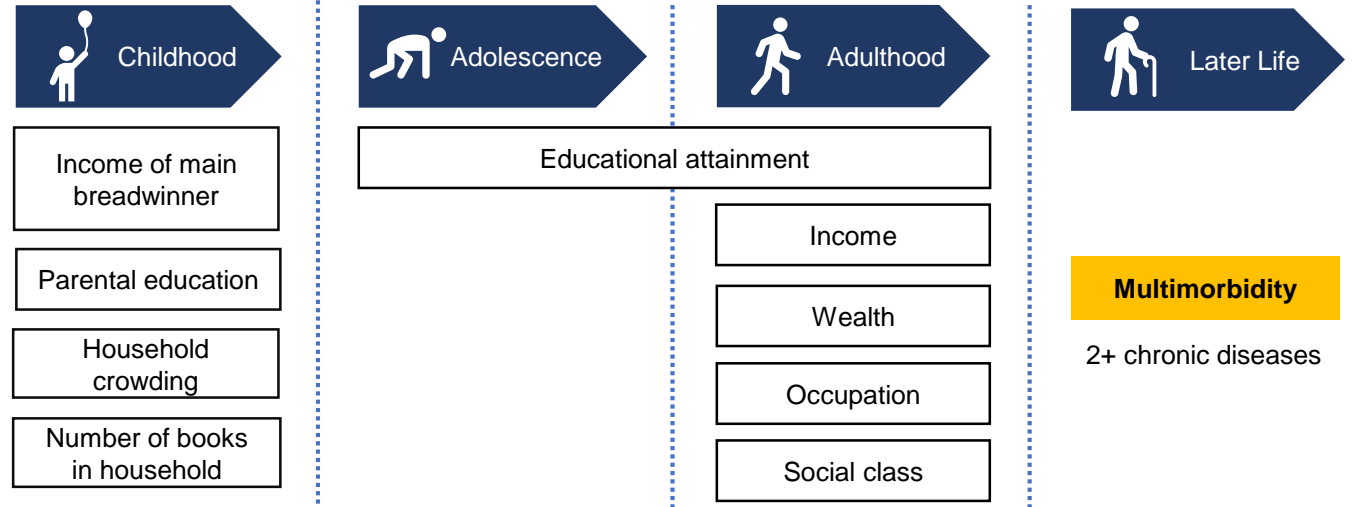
Childhood

Adolescence

Adulthood

Later Life

Income of main breadwinner

Parental education

Household crowding

Number of books in household

Educational attainment

Income

Wealth

Occupation

Social class

Multimorbidity

2+ chronic diseases